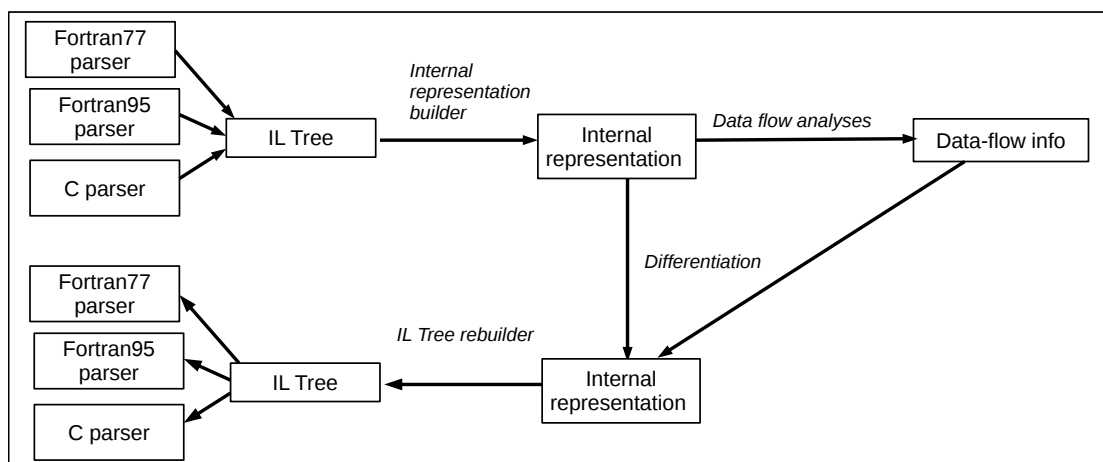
Fortran77 parser

Fortran95 parser

C parser

IL Tree

Internal representation builder

Internal representation

Data flow analyses

Data-flow info

Differentiation

IL Tree rebuilder

Fortran77 parser

Fortran95 parser

C parser

IL Tree

Internal representation